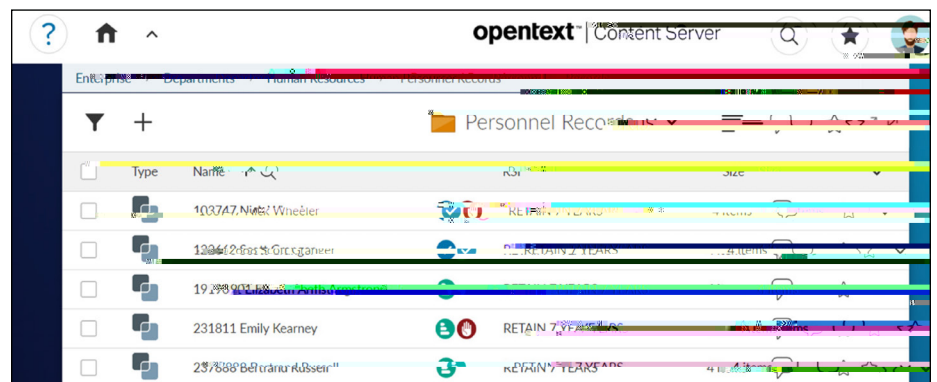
?

opentext™ | Content Server

Enterprise > Departments > Human Resources > Personnel Records

Personnel Records

Type Name RSI Size

103747 Nita Wheeler RETAIN 7 YEARS 4 items

138612 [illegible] RETAIN 7 YEARS 4 items

19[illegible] Elizabeth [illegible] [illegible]

231811 Emily Kearney RETAIN 7 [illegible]

237688 Bertrand Russell RETAIN 7 YEARS 4 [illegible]